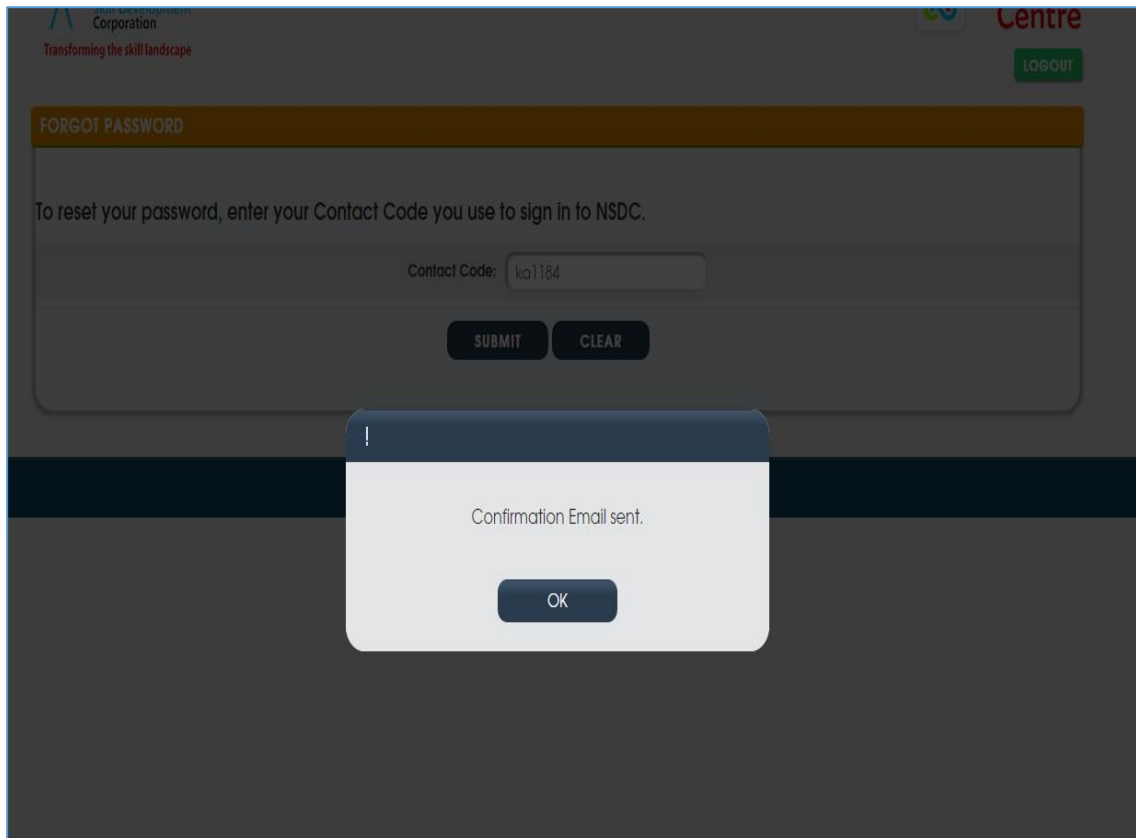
Corporation
Transforming the skill landscape

Centre

LOGOUT

FORGOT PASSWORD

To reset your password, enter your Contact Code you use to sign in to NSDC.

Contact Code: ka1184

SUBMIT CLEAR

!

Confirmation Email sent.

OK